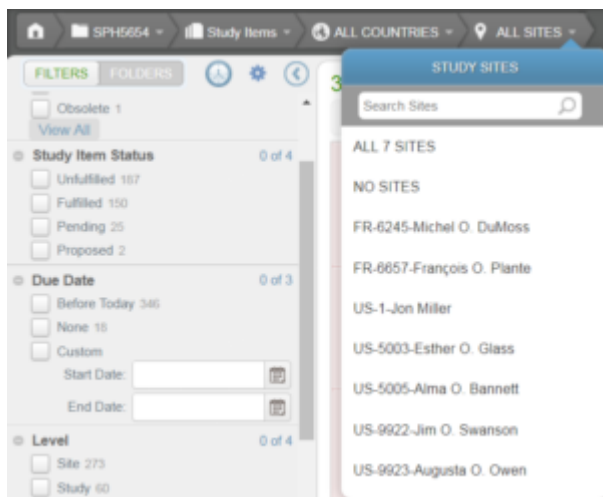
SPH5654 ▾ Study Items ▾ ALL COUNTRIES ▾ ALL SITES ▾

FILTERS FOLDERS

Obsolete 1
View All

Study Item Status 0 of 4
Unfulfilled 187
Fulfilled 150
Pending 25
Proposed 2

Due Date 0 of 3
Before Today 346
None 18
Custom
Start Date:
End Date:

Level 0 of 4
Site 273
Study 60

3

STUDY SITES

Search Sites

ALL 7 SITES

NO SITES

FR-6245-Michel O. DuMoss

FR-6657-François O. Plante

US-1-Jon Miller

US-5003-Esther O. Glass

US-5005-Alma O. Bannett

US-9922-Jim O. Swanson

US-9923-Augusta O. Owen